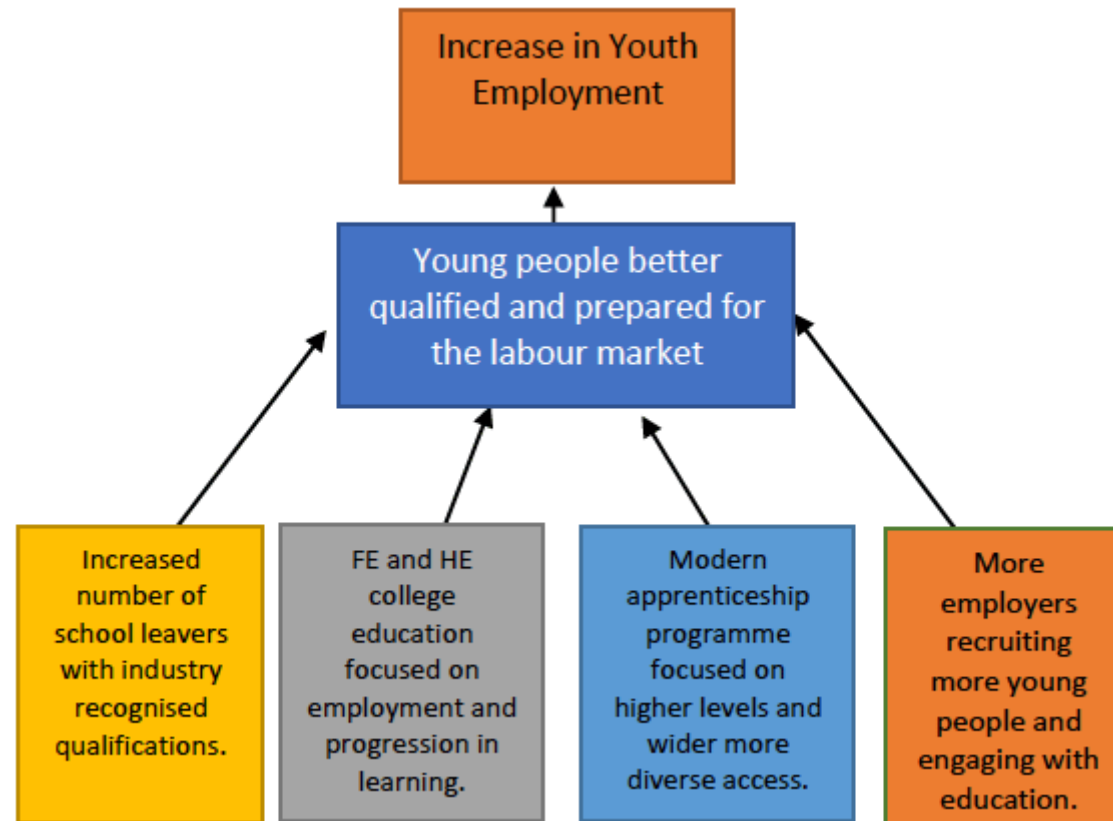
Increase in Youth Employment

Young people better qualified and prepared for the labour market

Increased number of school leavers with industry recognised qualifications.

FE and HE college education focused on employment and progression in learning.

Modern apprenticeship programme focused on higher levels and wider more diverse access.

More employers recruiting more young people and engaging with education.